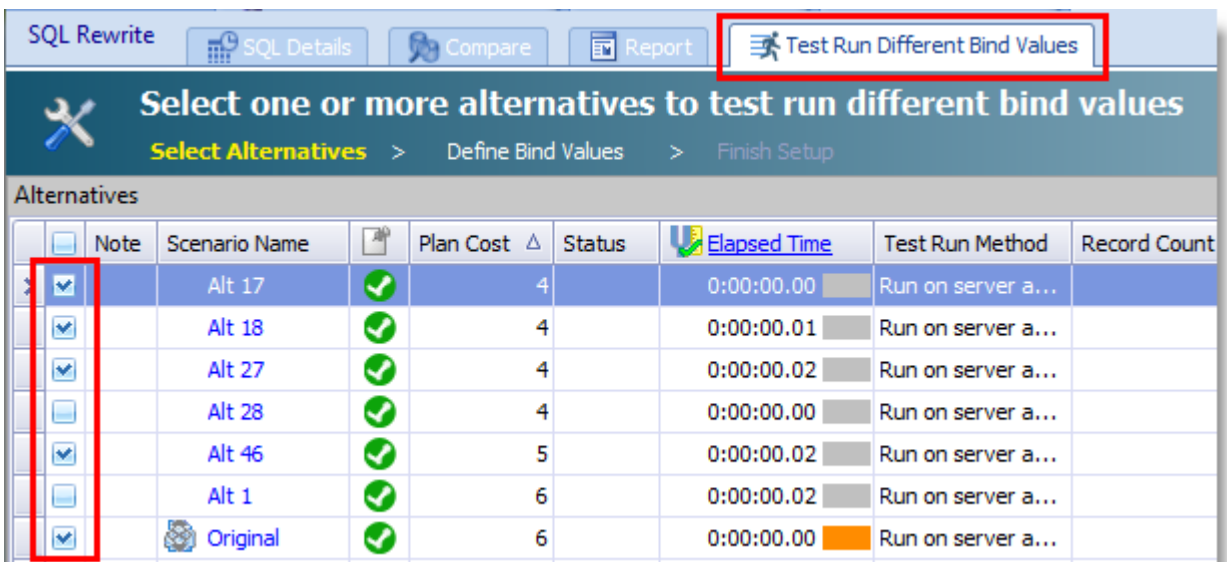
SQL Rewrite SQL Details Compare Report Test Run Different Bind Values

Select one or more alternatives to test run different bind values

Select Alternatives > Define Bind Values > Finish Setup

Alternatives

| | Note | Scenario Name | | Plan Cost △ | Status | Elapsed Time | Test Run Method | Record Count |
|---|---|---|---|---|---|---|---|---|
| | | Alt 17 | | 4 | | 0:00:00.00 | Run on server a... | |
| | | Alt 18 | | 4 | | 0:00:00.01 | Run on server a... | |
| | | Alt 27 | | 4 | | 0:00:00.02 | Run on server a... | |
| | | Alt 28 | | 4 | | 0:00:00.00 | Run on server a... | |
| | | Alt 46 | | 5 | | 0:00:00.02 | Run on server a... | |
| | | Alt 1 | | 6 | | 0:00:00.02 | Run on server a... | |
| | | Original | | 6 | | 0:00:00.00 | Run on server a... | |